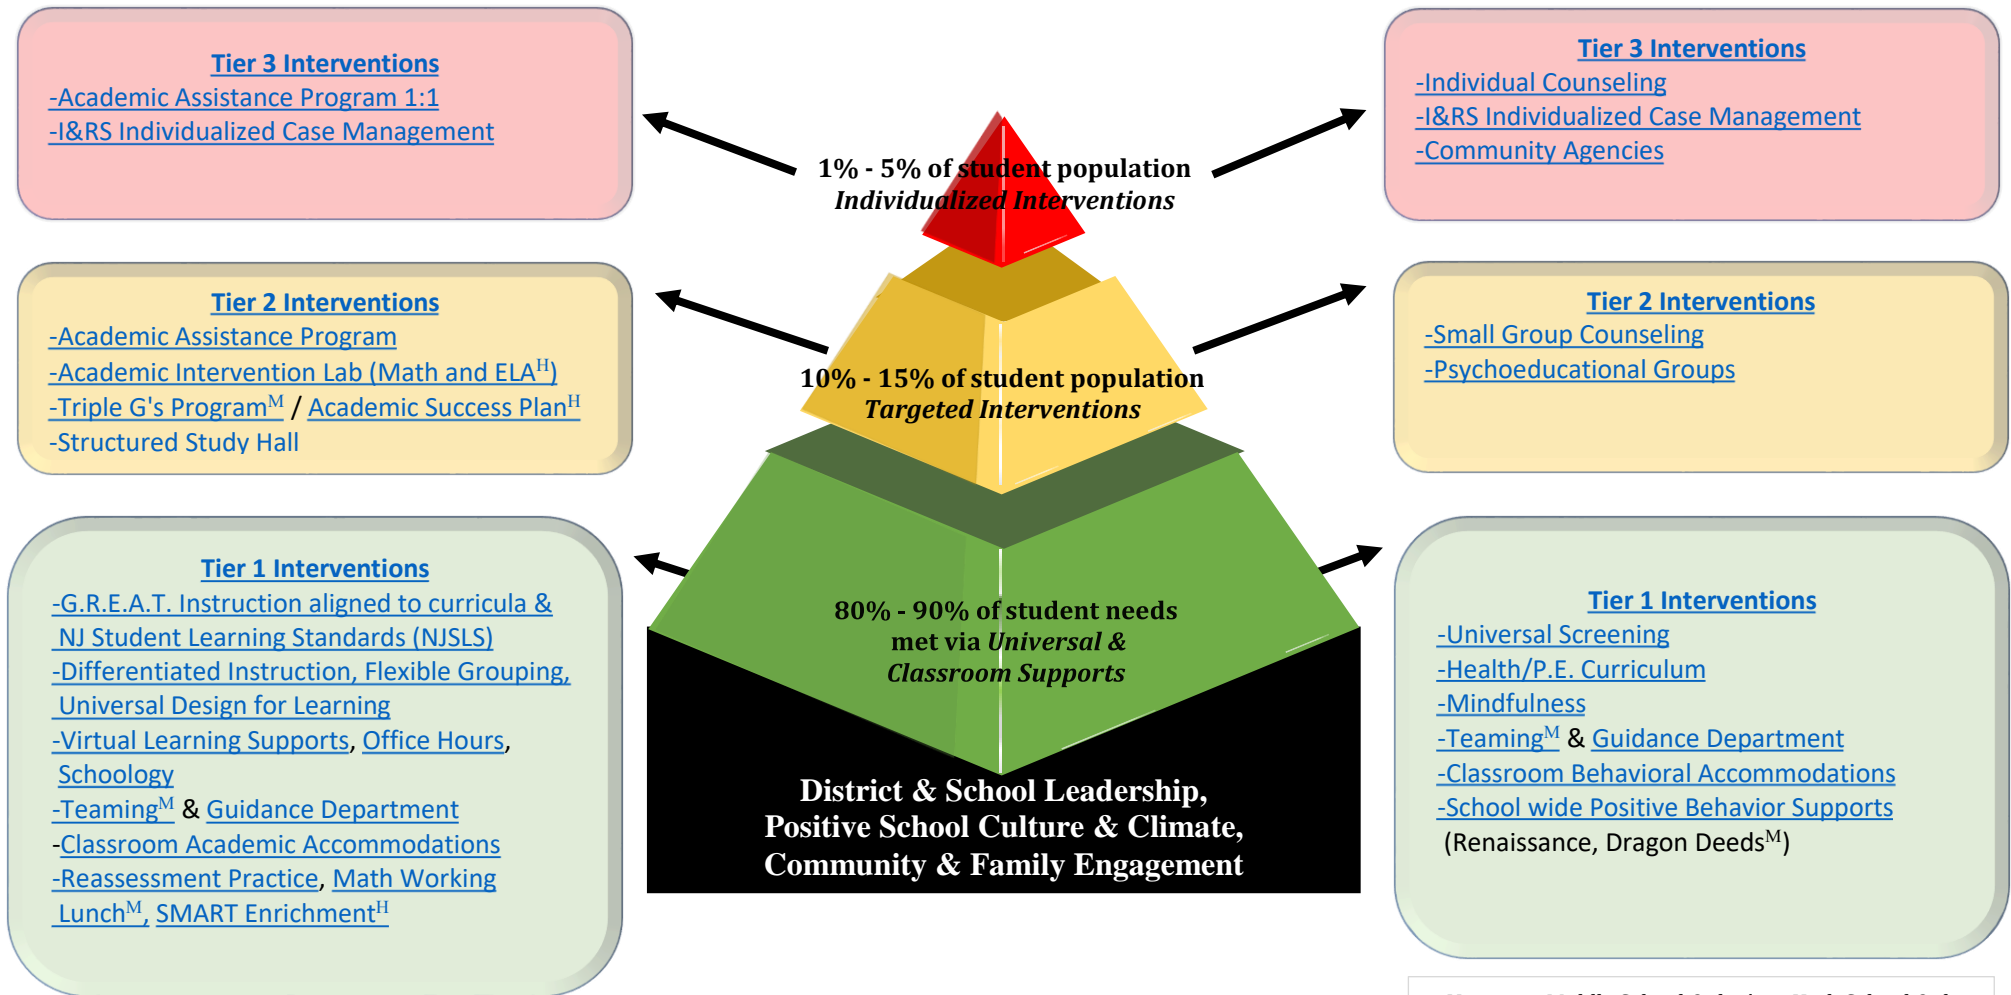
Tier 3 Interventions
-Academic Assistance Program 1:1
-I&RS Individualized Case Management

1% - 5% of student population
*Individualized Interventions*

Tier 3 Interventions
-Individual Counseling
-I&RS Individualized Case Management
-Community Agencies

Tier 2 Interventions
-Academic Assistance Program
-Academic Intervention Lab (Math and ELA$^{H}$)
-Triple G's Program$^{M}$ / Academic Success Plan$^{H}$
-Structured Study Hall

10% - 15% of student population
*Targeted Interventions*

Tier 2 Interventions
-Small Group Counseling
-Psychoeducational Groups

Tier 1 Interventions
-G.R.E.A.T. Instruction aligned to curricula & NJ Student Learning Standards (NJSLS)
-Differentiated Instruction, Flexible Grouping, Universal Design for Learning
-Virtual Learning Supports, Office Hours, Schoology
-Teaming$^{M}$ & Guidance Department
-Classroom Academic Accommodations
-Reassessment Practice, Math Working Lunch$^{M}$, SMART Enrichment$^{H}$

80% - 90% of student needs met via *Universal & Classroom Supports*

District & School Leadership, Positive School Culture & Climate, Community & Family Engagement

Tier 1 Interventions
-Universal Screening
-Health/P.E. Curriculum
-Mindfulness
-Teaming$^{M}$ & Guidance Department
-Classroom Behavioral Accommodations
-School wide Positive Behavior Supports
(Renaissance, Dragon Deeds$^{M}$)

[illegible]